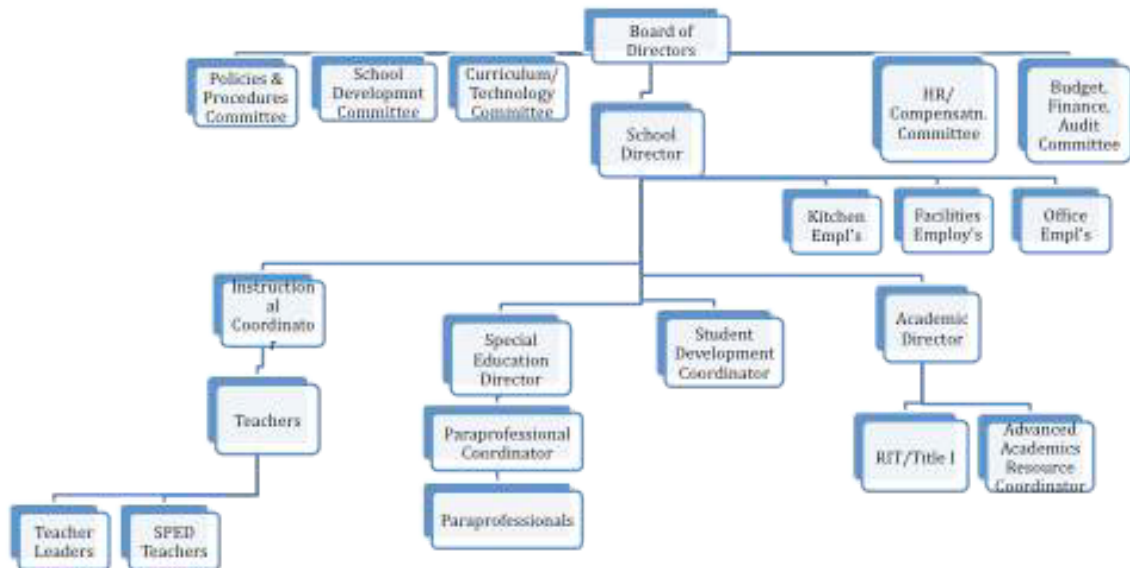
Board of Directors

Policies & Procedures Committee

School Developmnt Committee

Curriculum/ Technology Committee

HR/ Compensatn. Committee

Budget, Finance, Audit Committee

School Director

Kitchen Empl's

Facilities Employ's

Office Empl's

Instructional Coordinator

Special Education Director

Student Development Coordinator

Academic Director

Teachers

Paraprofessional Coordinator

Paraprofessionals

RIT/Title I

Advanced Academics Resource Coordinator

Teacher Leaders

SPED Teachers